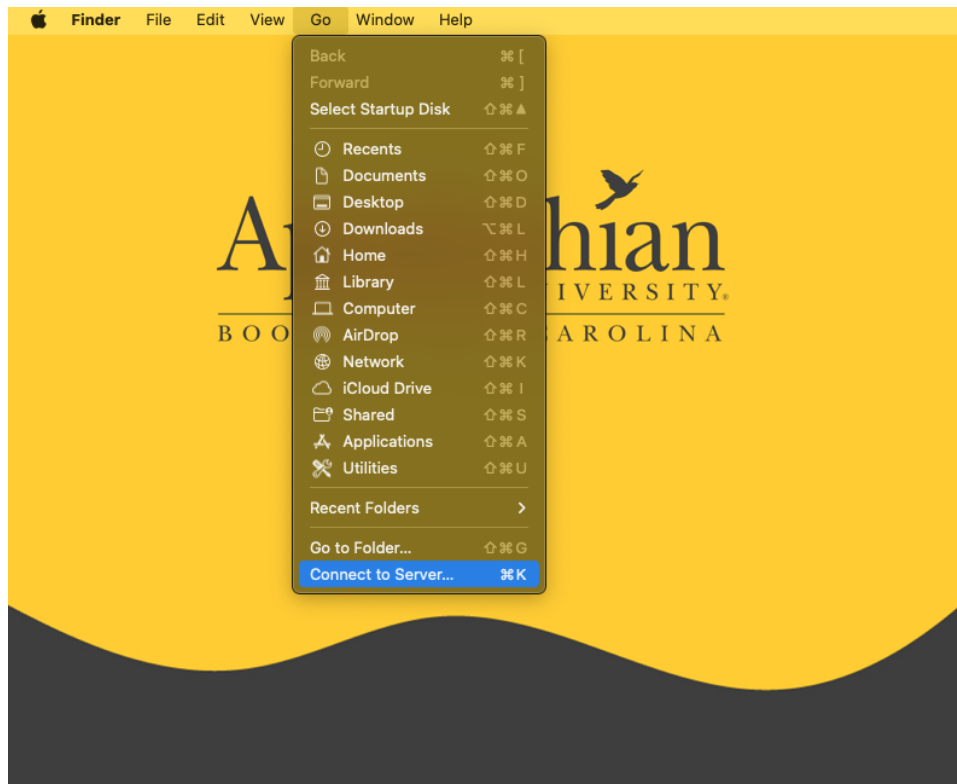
Finder File Edit View Go Window Help

Back ⌘[
Forward ⌘]
Select Startup Disk ⇧⌘▲

Recents ⇧⌘F
Documents ⇧⌘O
Desktop ⇧⌘D
Downloads ⌥⌘L
Home ⇧⌘H
Library ⇧⌘L
Computer ⇧⌘C
AirDrop ⇧⌘R
Network ⇧⌘K
iCloud Drive ⇧⌘I
Shared ⇧⌘S
Applications ⇧⌘A
Utilities ⇧⌘U

Recent Folders >

Go to Folder... ⇧⌘G
Connect to Server... ⌘K

Ap hian
IVERSITY.
BOO AROLINA